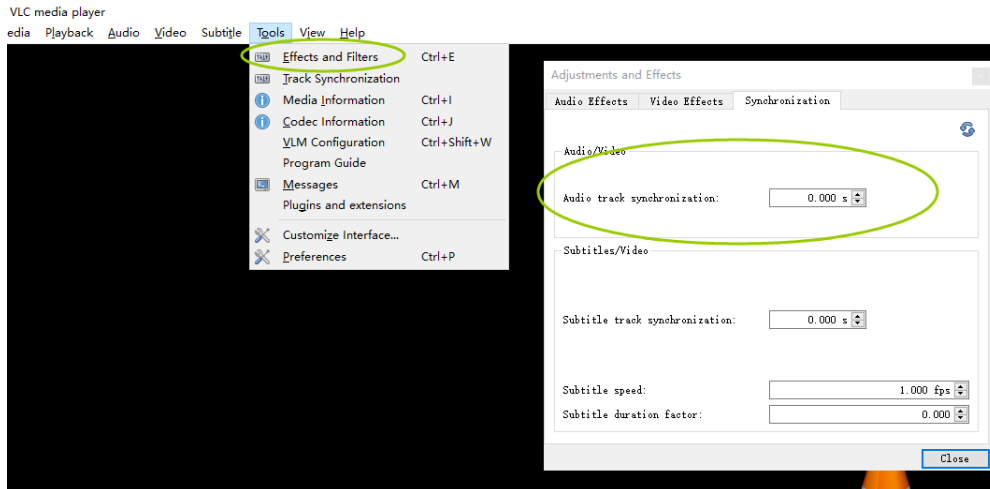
VLC media player

edia Playback Audio Video Subtitle Tools View Help

Effects and Filters Ctrl+E
Track Synchronization
Media Information Ctrl+I
Codec Information Ctrl+J
VLM Configuration Ctrl+Shift+W
Program Guide
Messages Ctrl+M
Plugins and extensions
Customize Interface...
Preferences Ctrl+P

Adjustments and Effects

Audio Effects | Video Effects | Synchronization

Audio/Video

Audio track synchronization: 0.000 s

Subtitles/Video

Subtitle track synchronization: 0.000 s

Subtitle speed: 1.000 fps

Subtitle duration factor: 0.000

Close